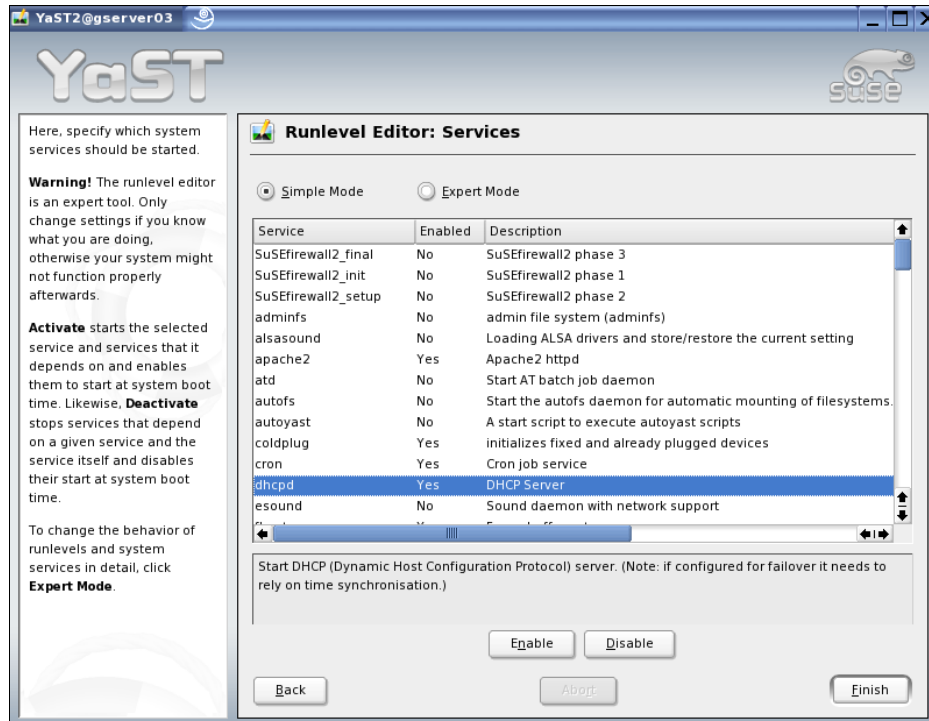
YaST2@gserver03

YaST

SuSE

Here, specify which system services should be started.

**Warning!** The runlevel editor is an expert tool. Only change settings if you know what you are doing, otherwise your system might not function properly afterwards.

**Activate** starts the selected service and services that it depends on and enables them to start at system boot time. Likewise, **Deactivate** stops services that depend on a given service and the service itself and disables their start at system boot time.

To change the behavior of runlevels and system services in detail, click **Expert Mode**.

Runlevel Editor: Services

Simple Mode   Expert Mode

| Service | Enabled | Description |
|---|---|---|
| SuSEfirewall2_final | No | SuSEfirewall2 phase 3 |
| SuSEfirewall2_init | No | SuSEfirewall2 phase 1 |
| SuSEfirewall2_setup | No | SuSEfirewall2 phase 2 |
| adminfs | No | admin file system (adminfs) |
| alsasound | No | Loading ALSA drivers and store/restore the current setting |
| apache2 | Yes | Apache2 httpd |
| atd | No | Start AT batch job daemon |
| autofs | No | Start the autofs daemon for automatic mounting of filesystems. |
| autoyast | No | A start script to execute autoyast scripts |
| coldplug | Yes | initializes fixed and already plugged devices |
| cron | Yes | Cron job service |
| dhcpd | Yes | DHCP Server |
| esound | No | Sound daemon with network support |
| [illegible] | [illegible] | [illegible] |

Start DHCP (Dynamic Host Configuration Protocol) server. (Note: if configured for failover it needs to rely on time synchronisation.)

Enable   Disable

Back   Abort   Finish